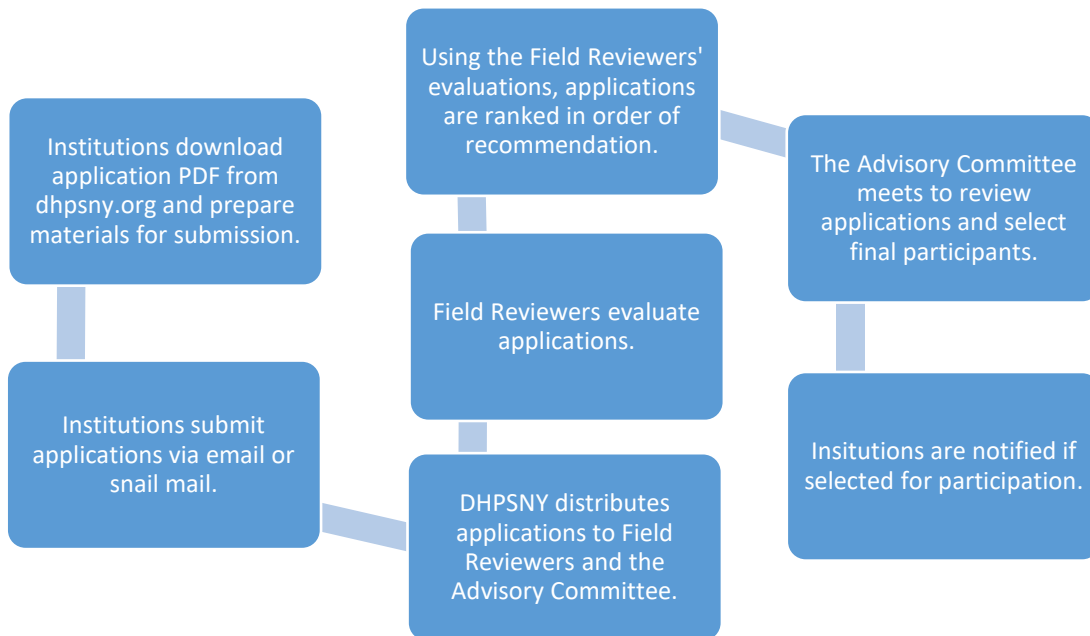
Institutions download application PDF from dhpsny.org and prepare materials for submission.

Institutions submit applications via email or snail mail.

DHPSNY distributes applications to Field Reviewers and the Advisory Committee.

Field Reviewers evaluate applications.

Using the Field Reviewers' evaluations, applications are ranked in order of recommendation.

The Advisory Committee meets to review applications and select final participants.

Insitutions are notified if selected for participation.